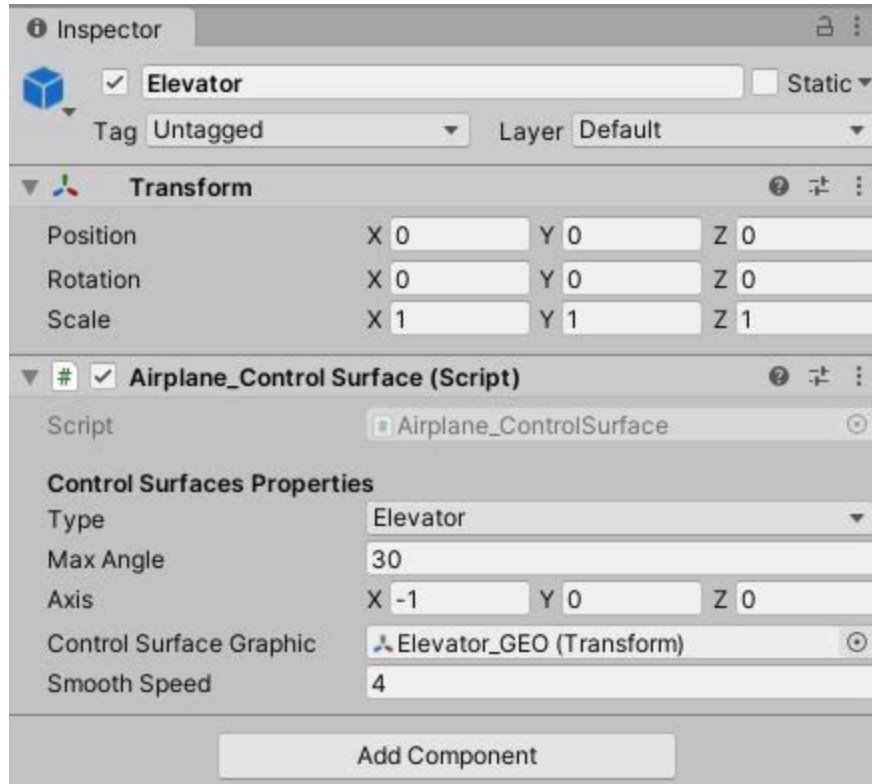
Inspector

Elevator

Static

Tag Untagged

Layer Default

Transform

Position X 0 Y 0 Z 0

Rotation X 0 Y 0 Z 0

Scale X 1 Y 1 Z 1

Airplane_Control Surface (Script)

Script Airplane_ControlSurface

Control Surfaces Properties

Type Elevator

Max Angle 30

Axis X -1 Y 0 Z 0

Control Surface Graphic Elevator_GEO (Transform)

Smooth Speed 4

Add Component